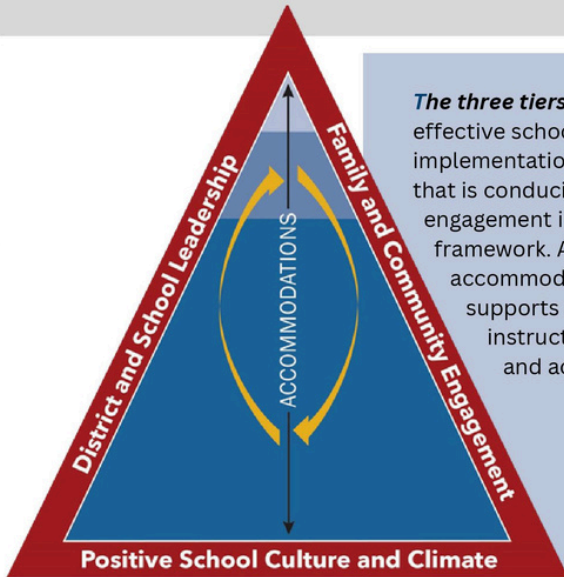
District and School Leadership

Family and Community Engagement

ACCOMMODATIONS

Positive School Culture and Climate

The three tiers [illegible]
effective schoo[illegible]
implementatio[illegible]
that is conduci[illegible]
engagement i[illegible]
framework. A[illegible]
accommod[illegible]
supports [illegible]
instruct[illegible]
and ac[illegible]